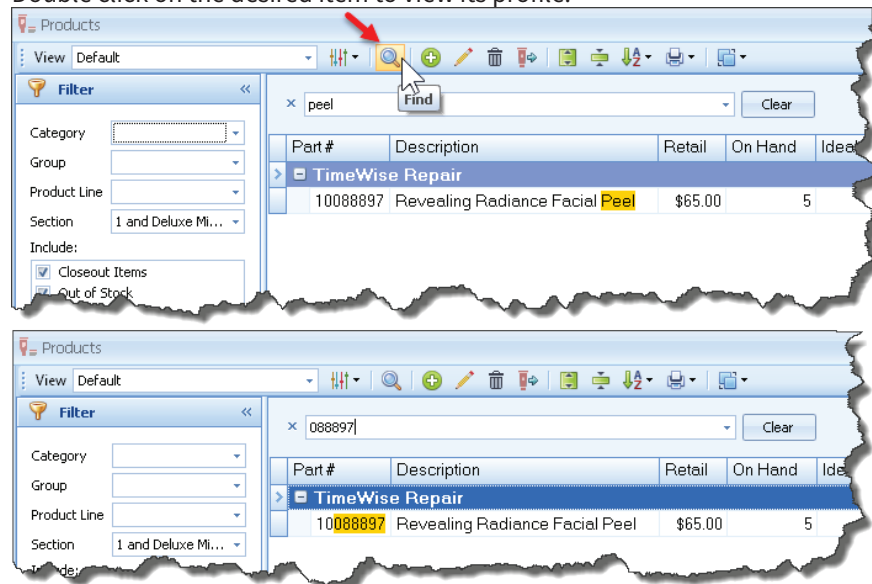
Double click on the desired item to view its profile.

Products

View Default

Find

Filter

Category

Group

Product Line

Section 1 and Deluxe Mi...

Include:

Closeout Items

Out of Stock

× peel

Clear

| Part # | Description | Retail | On Hand | Ideal |
|---|---|---|---|---|
| TimeWise Repair | | | | |
| 10088897 | Revealing Radiance Facial Peel | $65.00 | 5 | |

Products

View Default

Filter

Category

Group

Product Line

Section 1 and Deluxe Mi...

Include:

× 088897

Clear

| Part # | Description | Retail | On Hand | Ide |
|---|---|---|---|---|
| TimeWise Repair | | | | |
| 10088897 | Revealing Radiance Facial Peel | $65.00 | 5 | |